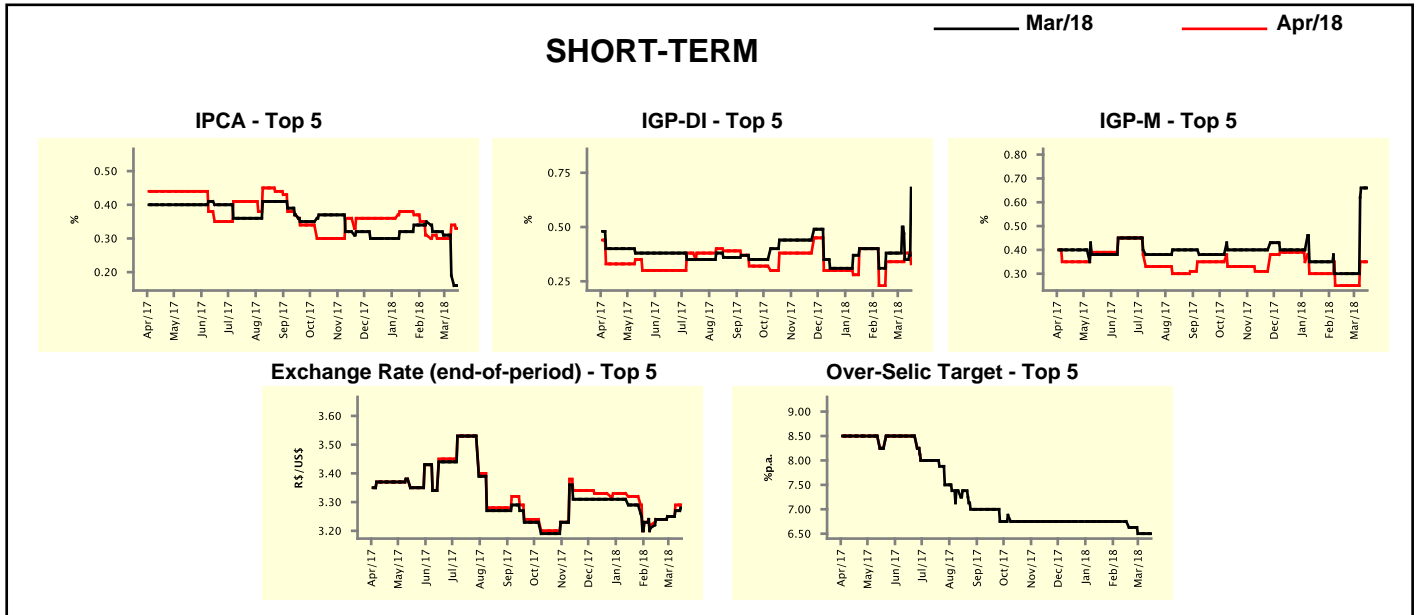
Mar/18 Apr/18

SHORT-TERM

IPCA - Top 5

%

0.50
0.40
0.30
0.20

Apr/17 May/17 Jun/17 Jul/17 Aug/17 Sep/17 Oct/17 Nov/17 Dec/17 Jan/18 Feb/18 Mar/18

IGP-DI - Top 5

%

0.75
0.50
0.25

Apr/17 May/17 Jun/17 Jul/17 Aug/17 Sep/17 Oct/17 Nov/17 Dec/17 Jan/18 Feb/18 Mar/18

IGP-M - Top 5

%

0.80
0.70
0.60
0.50
0.40
0.30

Apr/17 May/17 Jun/17 Jul/17 Aug/17 Sep/17 Oct/17 Nov/17 Dec/17 Jan/18 Feb/18 Mar/18

Exchange Rate (end-of-period) - Top 5

R$/US$

3.60
3.50
3.40
3.30
3.20

Apr/17 May/17 Jun/17 Jul/17 Aug/17 Sep/17 Oct/17 Nov/17 Dec/17 Jan/18 Feb/18 Mar/18

Over-Selic Target - Top 5

%p.a.

9.00
8.50
8.00
7.50
7.00
6.50

Apr/17 May/17 Jun/17 Jul/17 Aug/17 Sep/17 Oct/17 Nov/17 Dec/17 Jan/18 Feb/18 Mar/18